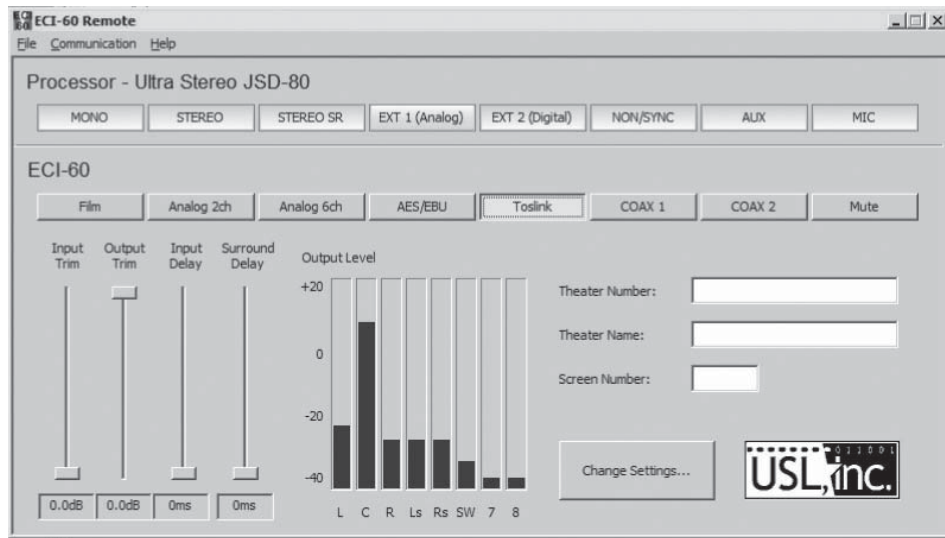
ECI-60 Remote

File Communication Help

Processor - Ultra Stereo JSD-80

MONO STEREO STEREO SR EXT 1 (Analog) EXT 2 (Digital) NON/SYNC AUX MIC

ECI-60

Film Analog 2ch Analog 6ch AES/EBU Toslink COAX 1 COAX 2 Mute

Input Trim Output Trim Input Delay Surround Delay

0.0dB 0.0dB 0ms 0ms

Output Level

+20
0
-20
-40

L C R Ls Rs SW 7 8

Theater Number:

Theater Name:

Screen Number:

Change Settings...

USL, inc.